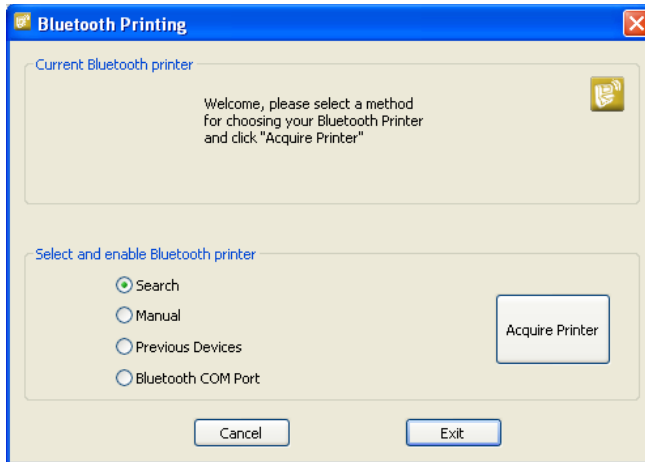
Bluetooth Printing

Current Bluetooth printer

Welcome, please select a method for choosing your Bluetooth Printer and click "Acquire Printer"

Select and enable Bluetooth printer

Search

Manual

Previous Devices

Bluetooth COM Port

Acquire Printer

Cancel

Exit